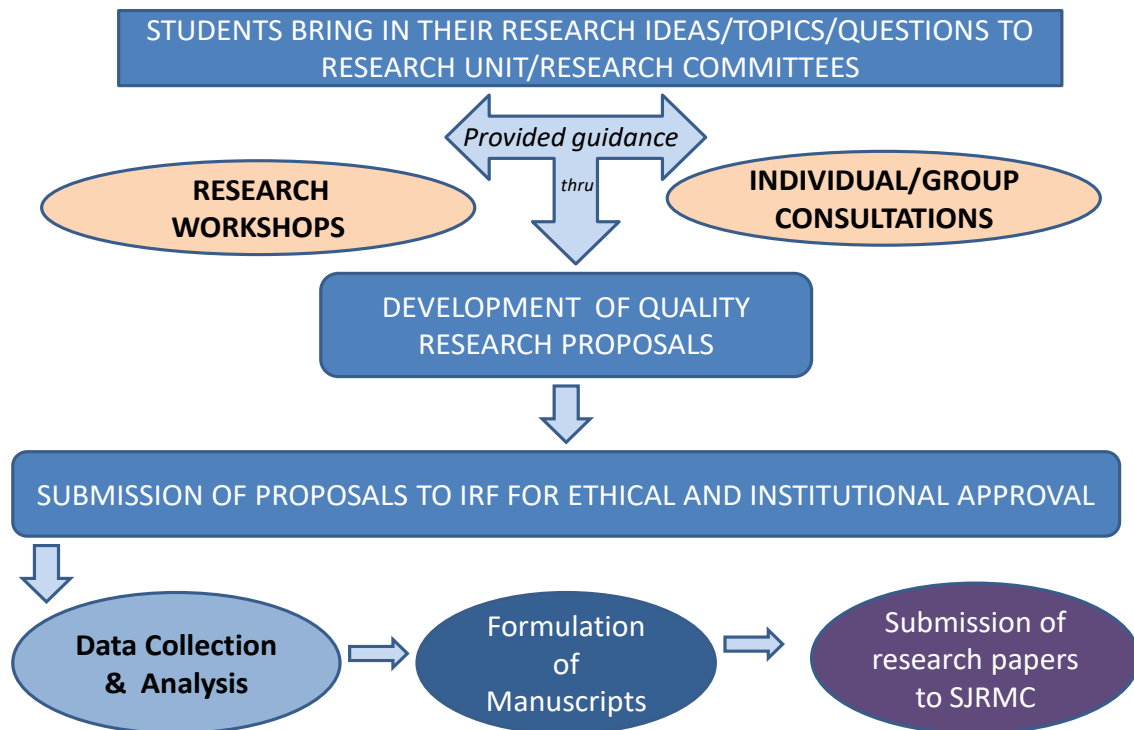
STUDENTS BRING IN THEIR RESEARCH IDEAS/TOPICS/QUESTIONS TO RESEARCH UNIT/RESEARCH COMMITTEES

Provided guidance

thru

RESEARCH WORKSHOPS

INDIVIDUAL/GROUP CONSULTATIONS

DEVELOPMENT OF QUALITY RESEARCH PROPOSALS

SUBMISSION OF PROPOSALS TO IRF FOR ETHICAL AND INSTITUTIONAL APPROVAL

Data Collection & Analysis

Formulation of Manuscripts

Submission of research papers to SJRMC